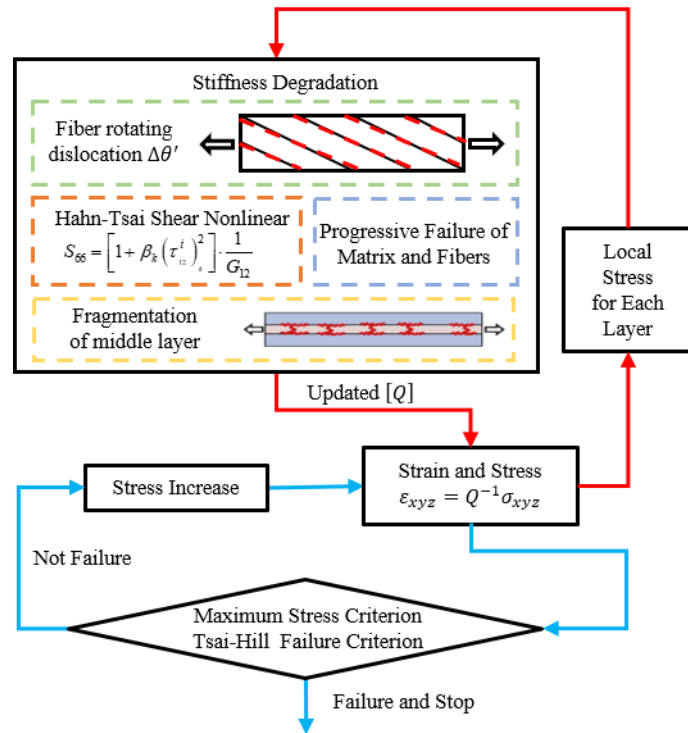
Stiffness Degradation

Fiber rotating dislocation $\Delta\theta'$

Hahn-Tsai Shear Nonlinear
$S_{66} = \left[1 + \beta_k \left(\tau_{12}^{i}\right)_k^2\right] \cdot \frac{1}{G_{12}}$

Progressive Failure of Matrix and Fibers

Fragmentation of middle layer

Local Stress for Each Layer

Updated $[Q]$

Stress Increase

Strain and Stress
$\varepsilon_{xyz} = Q^{-1}\sigma_{xyz}$

Not Failure

Maximum Stress Criterion
Tsai-Hill Failure Criterion

Failure and Stop